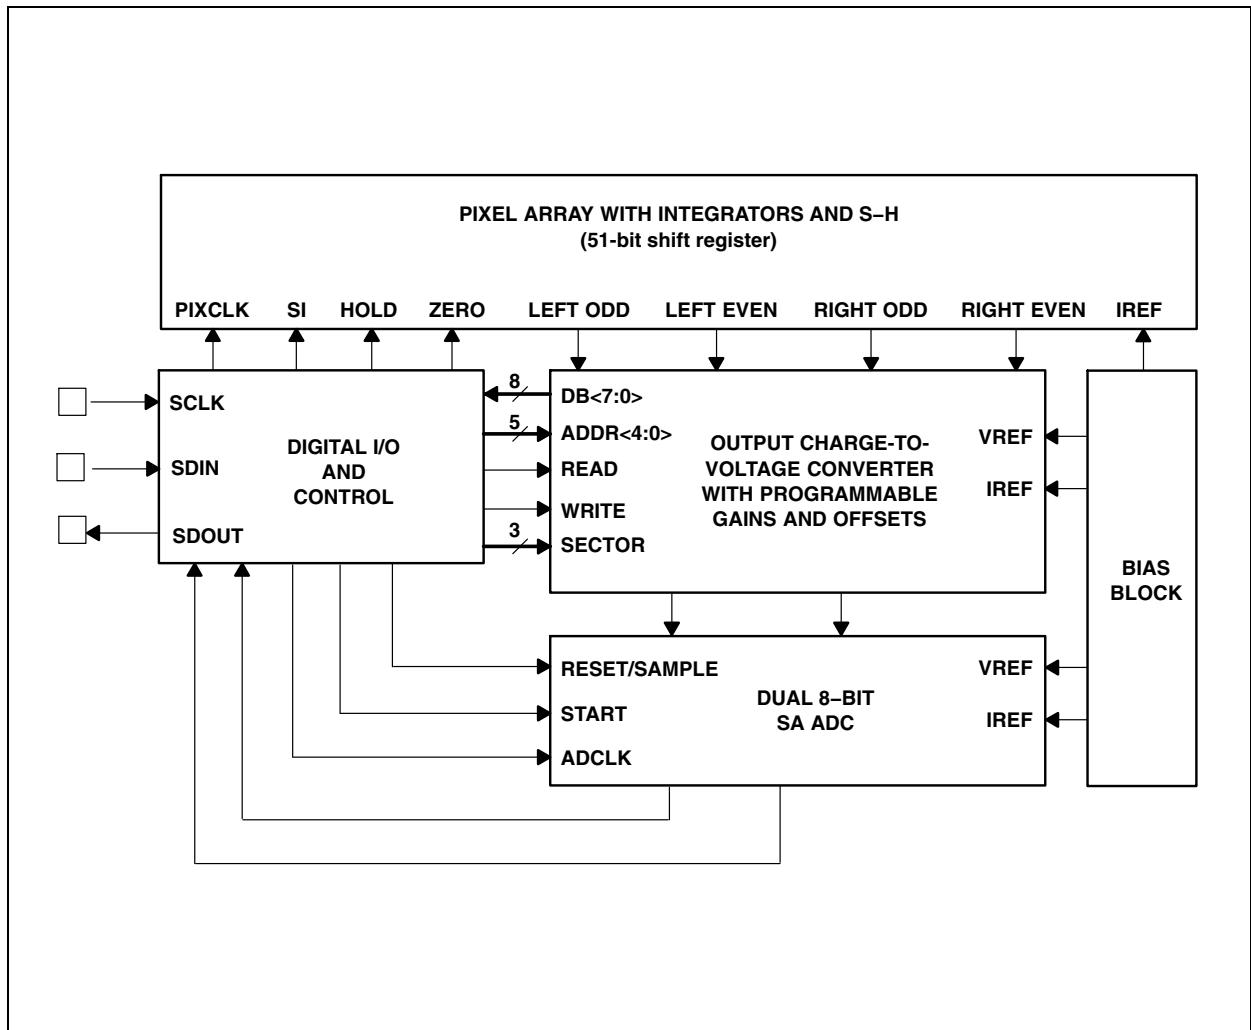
PIXEL ARRAY WITH INTEGRATORS AND S−H
(51-bit shift register)

PIXCLK SI HOLD ZERO LEFT ODD LEFT EVEN RIGHT ODD RIGHT EVEN IREF

SCLK
SDIN
SDOUT

DIGITAL I/O
AND
CONTROL

8
DB<7:0>
5
ADDR<4:0>
READ
WRITE
3
SECTOR

OUTPUT CHARGE-TO-VOLTAGE CONVERTER WITH PROGRAMMABLE GAINS AND OFFSETS

VREF
IREF

BIAS BLOCK

RESET/SAMPLE
START
ADCLK

DUAL 8−BIT
SA ADC

VREF
IREF